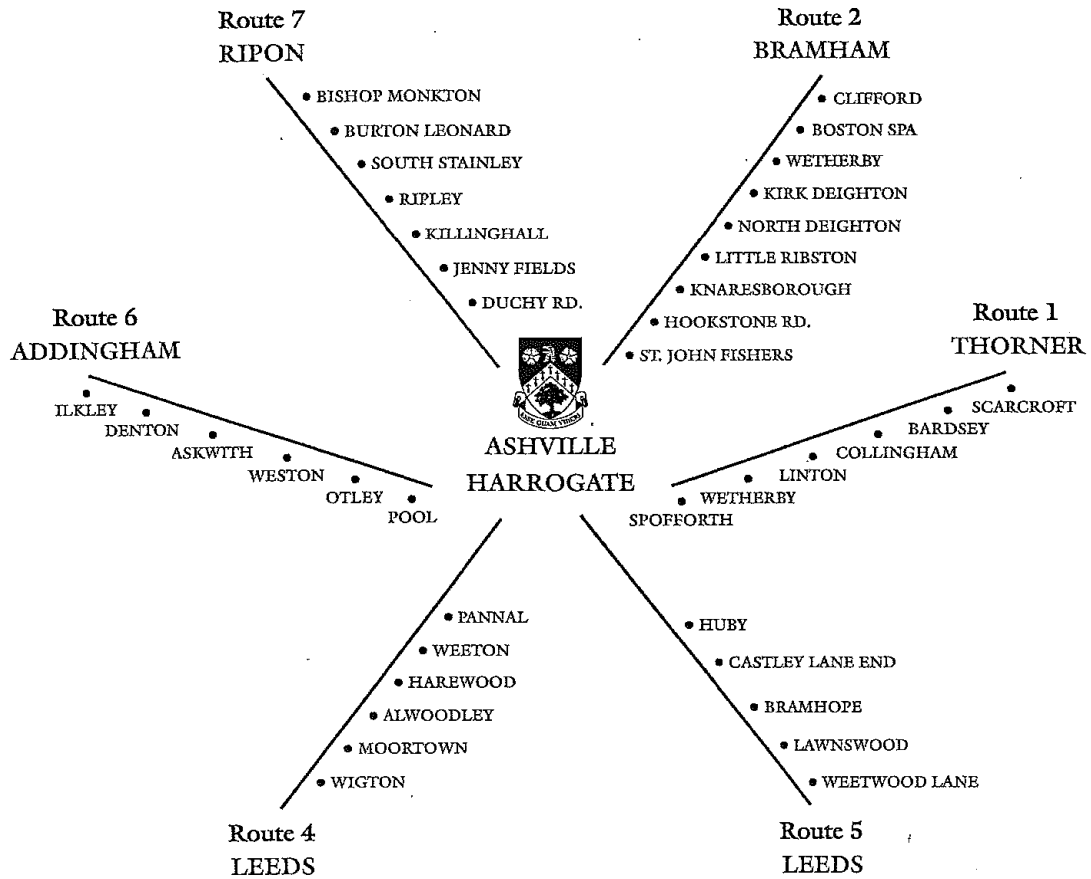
Route 7
RIPON

BISHOP MONKTON
BURTON LEONARD
SOUTH STAINLEY
RIPLEY
KILLINGHALL
JENNY FIELDS
DUCHY RD.

Route 2
BRAMHAM

CLIFFORD
BOSTON SPA
WETHERBY
KIRK DEIGHTON
NORTH DEIGHTON
LITTLE RIBSTON
KNARESBOROUGH
HOOKSTONE RD.
ST. JOHN FISHERS

Route 6
ADDINGHAM

ILKLEY
DENTON
ASKWITH
WESTON
OTLEY
POOL

ESSE QUAM VIDERI

ASHVILLE
HARROGATE

Route 1
THORNER

SCARCROFT
BARDSEY
COLLINGHAM
LINTON
WETHERBY
SPOFFORTH

PANNAL
WEETON
HAREWOOD
ALWOODLEY
MOORTOWN
WIGTON

Route 4
LEEDS

HUBY
CASTLEY LANE END
BRAMHOPE
LAWNSWOOD
WEETWOOD LANE

Route 5
LEEDS